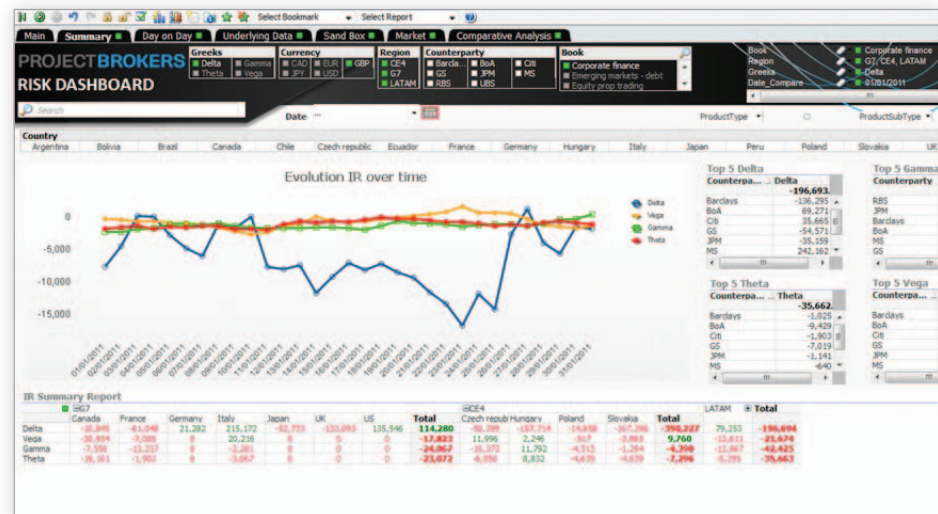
Select Bookmark Select Report

Main Summary Day on Day Underlying Data Sand Box Market Comparative Analysis

PROJECTBROKERS
RISK DASHBOARD

Greeks
Delta Gamma
Theta Vega

Currency
CAD EUR GBP
JPY USD

Region
CE4
G7
LATAM

Counterparty
Barcla... BoA Citi
GS JPM MS
RBS UBS

Book
Corporate finance
Emerging markets - debt
Equity prop trading

Book Corporate finance
Region G7, CE4, LATAM
Greeks Delta
Date_Compare 07/01/2011

Search

Date

ProductType

ProductSubType

Country
Argentina Bolivia Brazil Canada Chile Czech republic Ecuador France Germany Hungary Italy Japan Peru Poland Slovakia UK

Evolution IR over time

0
-5,000
-10,000
-15,000

Delta
Vega
Gamma
Theta

01/01/2011 02/01/2011 03/01/2011 04/01/2011 05/01/2011 06/01/2011 07/01/2011 08/01/2011 09/01/2011 10/01/2011 11/01/2011 12/01/2011 13/01/2011 14/01/2011 15/01/2011 16/01/2011 17/01/2011 18/01/2011 19/01/2011 20/01/2011 21/01/2011 22/01/2011 23/01/2011 24/01/2011 25/01/2011 26/01/2011 27/01/2011 28/01/2011 29/01/2011 30/01/2011 31/01/2011

Top 5 Delta
| Counterpa... | Delta |
|---|---|
| | -196,693 |
| Barclays | -136,295 |
| BoA | 69,271 |
| Citi | 35,665 |
| GS | -54,571 |
| JPM | -35,159 |
| MS | 242,163 |

Top 5 Gamma
| Counterparty |
|---|
| RBS |
| JPM |
| Barclays |
| BoA |
| MS |
| GS |

Top 5 Theta
| Counterpa... | Theta |
|---|---|
| | -35,662 |
| Barclays | -1,025 |
| BoA | -9,429 |
| Citi | -1,903 |
| GS | -7,019 |
| JPM | -1,141 |
| MS | -640 |

Top 5 Vega
| Counterpa |
|---|
| Barclays |
| BoA |
| Citi |
| GS |
| JPM |
| MS |

IR Summary Report

| | G7 | | | | | | | | CE4 | | | | | LATAM | Total |
|---|---|---|---|---|---|---|---|---|---|---|---|---|---|---|---|
| | Canada | France | Germany | Italy | Japan | UK | US | Total | Czech repub | Hungary | Poland | Slovakia | Total | | |
| Delta | -30,846 | -61,048 | 21,282 | 215,172 | -42,703 | -133,093 | 135,546 | 114,280 | -98,289 | -157,714 | -14,958 | -167,266 | -398,227 | 79,253 | -196,694 |
| Vega | -30,864 | -7,085 | 8 | 20,216 | 0 | 0 | 0 | -17,823 | 11,996 | 2,246 | -517 | -3,865 | 9,760 | -13,611 | -21,674 |
| Gamma | -7,558 | -12,217 | 0 | -2,281 | 0 | 0 | 0 | -24,067 | -16,372 | 11,792 | -4,515 | -1,284 | -4,398 | -13,867 | -42,425 |
| Theta | -18,361 | -1,903 | 0 | -3,067 | 0 | 0 | 0 | -23,072 | -6,956 | 8,832 | -4,639 | -4,639 | -7,296 | -5,291 | -35,663 |